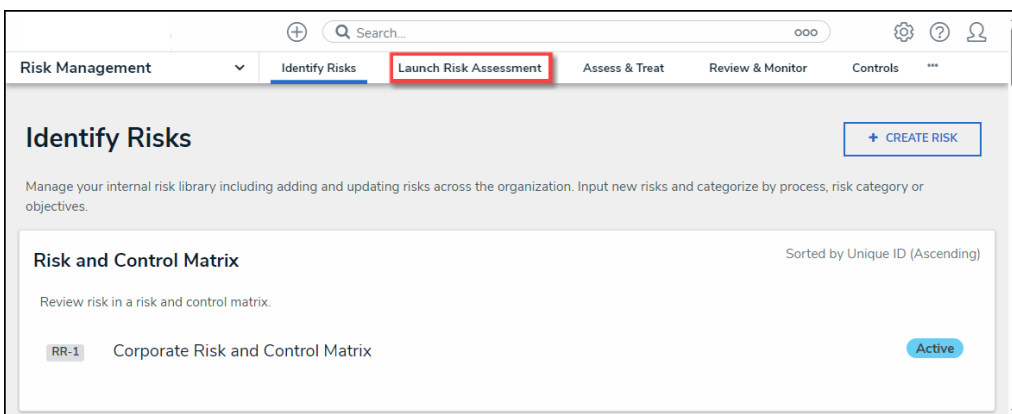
Search...

Risk Management

Identify Risks

Launch Risk Assessment

Assess & Treat

Review & Monitor

Controls

Identify Risks

+ CREATE RISK

Manage your internal risk library including adding and updating risks across the organization. Input new risks and categorize by process, risk category or objectives.

Risk and Control Matrix

Sorted by Unique ID (Ascending)

Review risk in a risk and control matrix.

RR-1 Corporate Risk and Control Matrix

Active